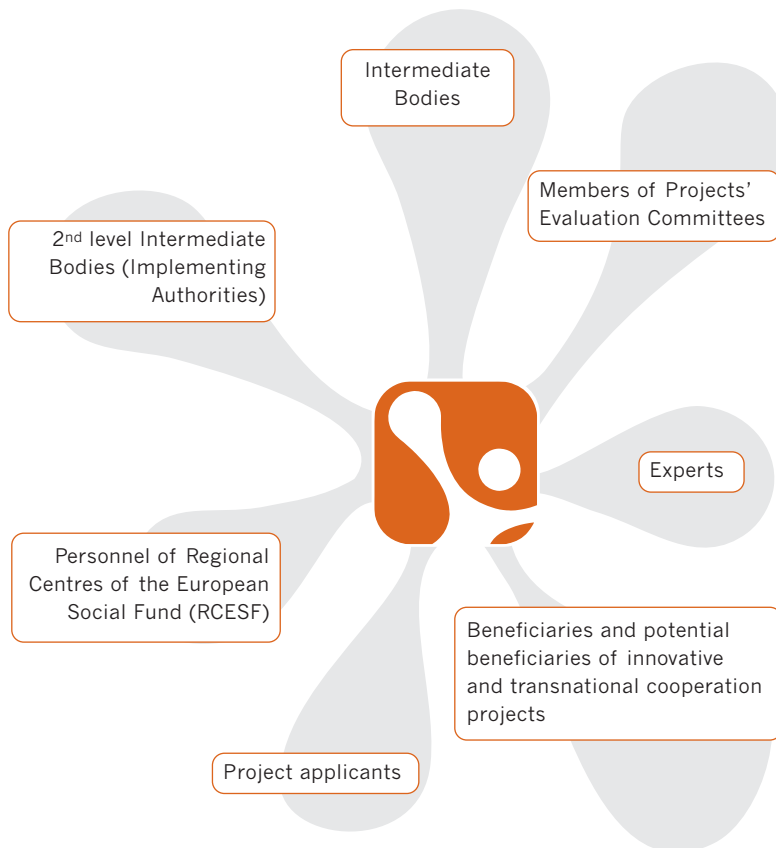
Intermediate Bodies

Members of Projects' Evaluation Committees

2$^{nd}$ level Intermediate Bodies (Implementing Authorities)

Experts

Personnel of Regional Centres of the European Social Fund (RCESF)

Beneficiaries and potential beneficiaries of innovative and transnational cooperation projects

Project applicants